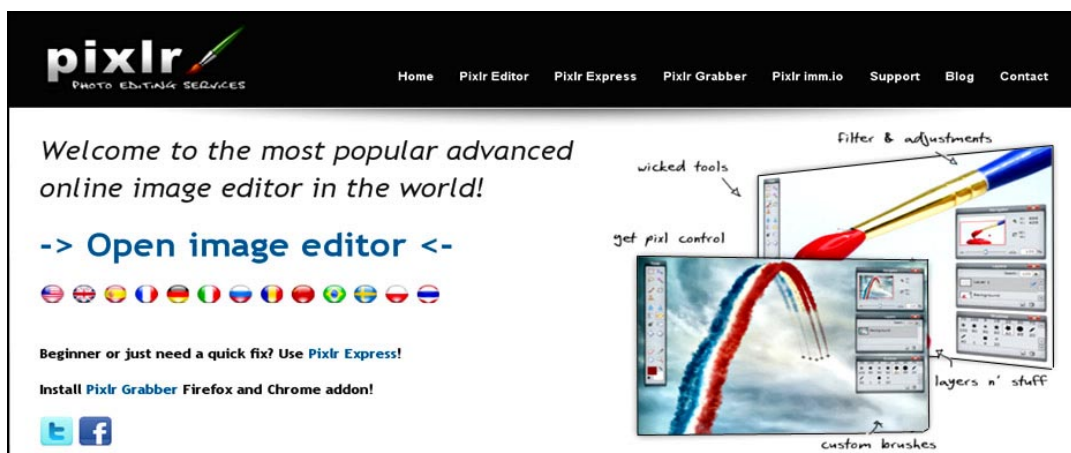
pixlr
PHOTO EDITING SERVICES

Home
Pixlr Editor
Pixlr Express
Pixlr Grabber
Pixlr imm.io
Support
Blog
Contact

Welcome to the most popular advanced online image editor in the world!

-> Open image editor <-

Beginner or just need a quick fix? Use Pixlr Express!

Install Pixlr Grabber Firefox and Chrome addon!

wicked tools
filter & adjustments
get pixl control
layers n' stuff
custom brushes